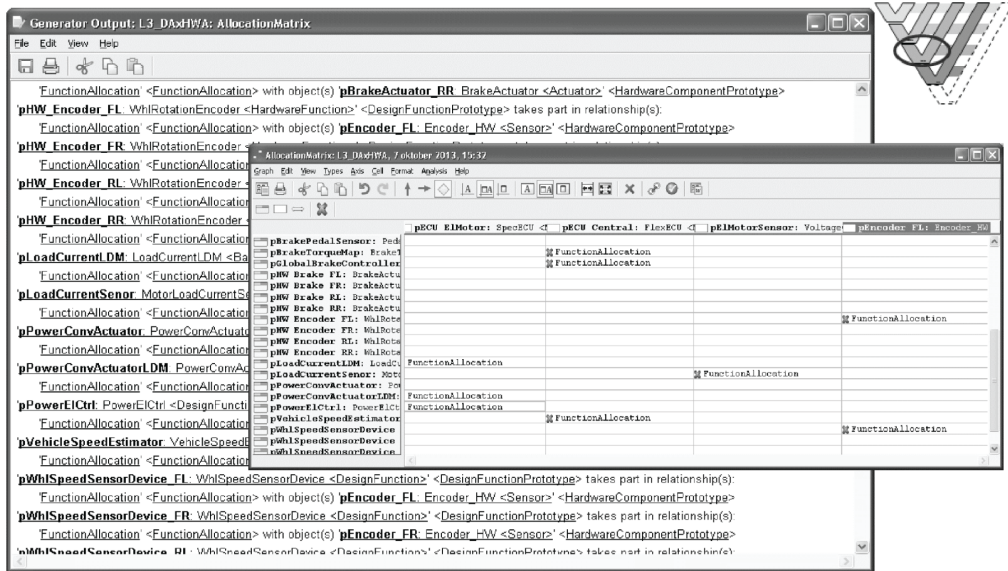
Generator Output: L3_DAxHWA: AllocationMatrix

File Edit View Help

'FunctionAllocation' <FunctionAllocation> with object(s) 'pBrakeActuator_RR: BrakeActuator <Actuator>' <HardwareComponentPrototype>

'pHW_Encoder_FL: WhlRotationEncoder <HardwareFunction>' <DesignFunctionPrototype> takes part in relationship(s):

'FunctionAllocation' <FunctionAllocation> with object(s) 'pEncoder_FL: Encoder_HW <Sensor>' <HardwareComponentPrototype>

'pHW_Encoder_FR: WhlRotationEncoder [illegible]

'FunctionAllocation' <FunctionAllocation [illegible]

'pHW_Encoder_RL: WhlRotationEncoder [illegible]

'FunctionAllocation' <FunctionAllocation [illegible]

'pHW_Encoder_RR: WhlRotationEncoder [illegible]

'FunctionAllocation' <FunctionAllocation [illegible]

'pLoadCurrentLDM: LoadCurrentLDM <Ba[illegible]

'FunctionAllocation' <FunctionAllocation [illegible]

'pLoadCurrentSenor: MotorLoadCurrentS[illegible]

'FunctionAllocation' <FunctionAllocation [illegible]

'pPowerConvActuator: PowerConvActuat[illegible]

'FunctionAllocation' <FunctionAllocation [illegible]

'pPowerConvActuatorLDM: PowerConvAc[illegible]

'FunctionAllocation' <FunctionAllocation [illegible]

'pPowerElCtrl: PowerElCtrl <DesignFuncti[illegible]

'FunctionAllocation' <FunctionAllocation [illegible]

'pVehicleSpeedEstimator: VehicleSpeed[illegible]

'FunctionAllocation' <FunctionAllocation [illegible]

'pWhlSpeedSensorDevice_FL: WhlSpeedSensorDevice <DesignFunction>' <DesignFunctionPrototype> takes part in relationship(s):

'FunctionAllocation' <FunctionAllocation> with object(s) 'pEncoder_FL: Encoder_HW <Sensor>' <HardwareComponentPrototype>

'pWhlSpeedSensorDevice_FR: WhlSpeedSensorDevice <DesignFunction>' <DesignFunctionPrototype> takes part in relationship(s):

'FunctionAllocation' <FunctionAllocation> with object(s) 'pEncoder_FR: Encoder_HW <Sensor>' <HardwareComponentPrototype>

'pWhlSpeedSensorDevice_RL: WhlSpeedSensorDevice <DesignFunction>' <DesignFunctionPrototype> takes part in relationship(s):

AllocationMatrix: L3_DAxHWA, 7 oktober 2013, 15:32

Graph Edit View Types Axis Cell Format Analysis Help

| | pECU ElMotor: SpecECU <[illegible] | pECU Central: FlexECU <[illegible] | pElMotorSensor: Voltage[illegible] | pEncoder FL: Encoder_HW |
|---|---|---|---|---|
| pBrakePedalSensor: Ped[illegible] | | | | |
| pBrakeTorqueMap: Brake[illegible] | | FunctionAllocation | | |
| pGlobalBrakeController | | FunctionAllocation | | |
| pHW Brake FL: BrakeActu | | | | |
| pHW Brake FR: BrakeActu | | | | |
| pHW Brake RL: BrakeActu | | | | |
| pHW Brake RR: BrakeActu | | | | |
| pHW Encoder FL: WhlRota | | | | FunctionAllocation |
| pHW Encoder FR: WhlRota | | | | |
| pHW Encoder RL: WhlRota | | | | |
| pHW Encoder RR: WhlRota | | | | |
| pLoadCurrentLDM: LoadCu | FunctionAllocation | | | |
| pLoadCurrentSenor: Moto | | | FunctionAllocation | |
| pPowerConvActuator: Pow | | | | |
| pPowerConvActuatorLDM: | FunctionAllocation | | | |
| pPowerElCtrl: PowerElCt | FunctionAllocation | | | |
| pVehicleSpeedEstimator | | FunctionAllocation | | |
| pWhlSpeedSensorDevice | | | | FunctionAllocation |
| pWhlSpeedSensorDevice | | | | |
| pWhlSpeedSensorDevice | | | | |